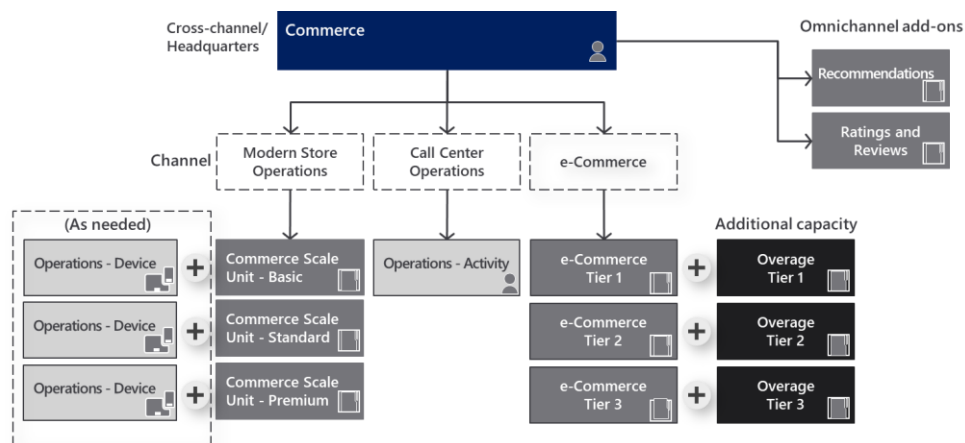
Cross-channel/ Headquarters

Commerce

Omnichannel add-ons

Recommendations

Ratings and Reviews

Channel

Modern Store Operations

Call Center Operations

e-Commerce

(As needed)

Operations - Device

+

Commerce Scale Unit - Basic

Operations - Device

+

Commerce Scale Unit - Standard

Operations - Device

+

Commerce Scale Unit - Premium

Operations - Activity

Additional capacity

e-Commerce Tier 1

+

Overage Tier 1

e-Commerce Tier 2

+

Overage Tier 2

e-Commerce Tier 3

+

Overage Tier 3